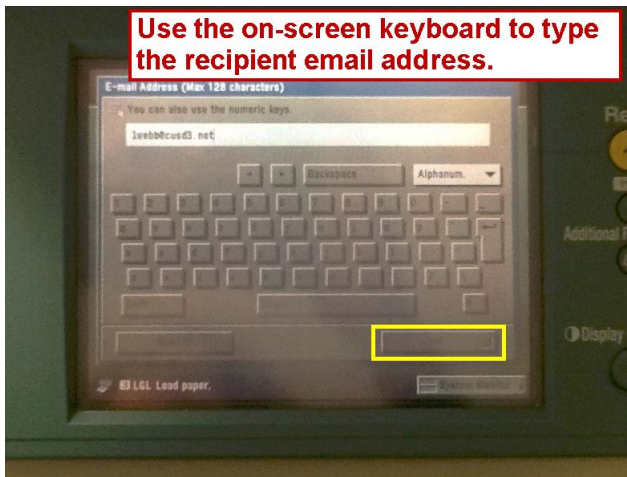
Use the on-screen keyboard to type the recipient email address.

E-mail Address (Max 128 characters)

You can also use the numeric keys.

lwebb@cusd3.net

Backspace

Alphanum.

LGL Load paper.

System Monitor

Re

Additional F

Display